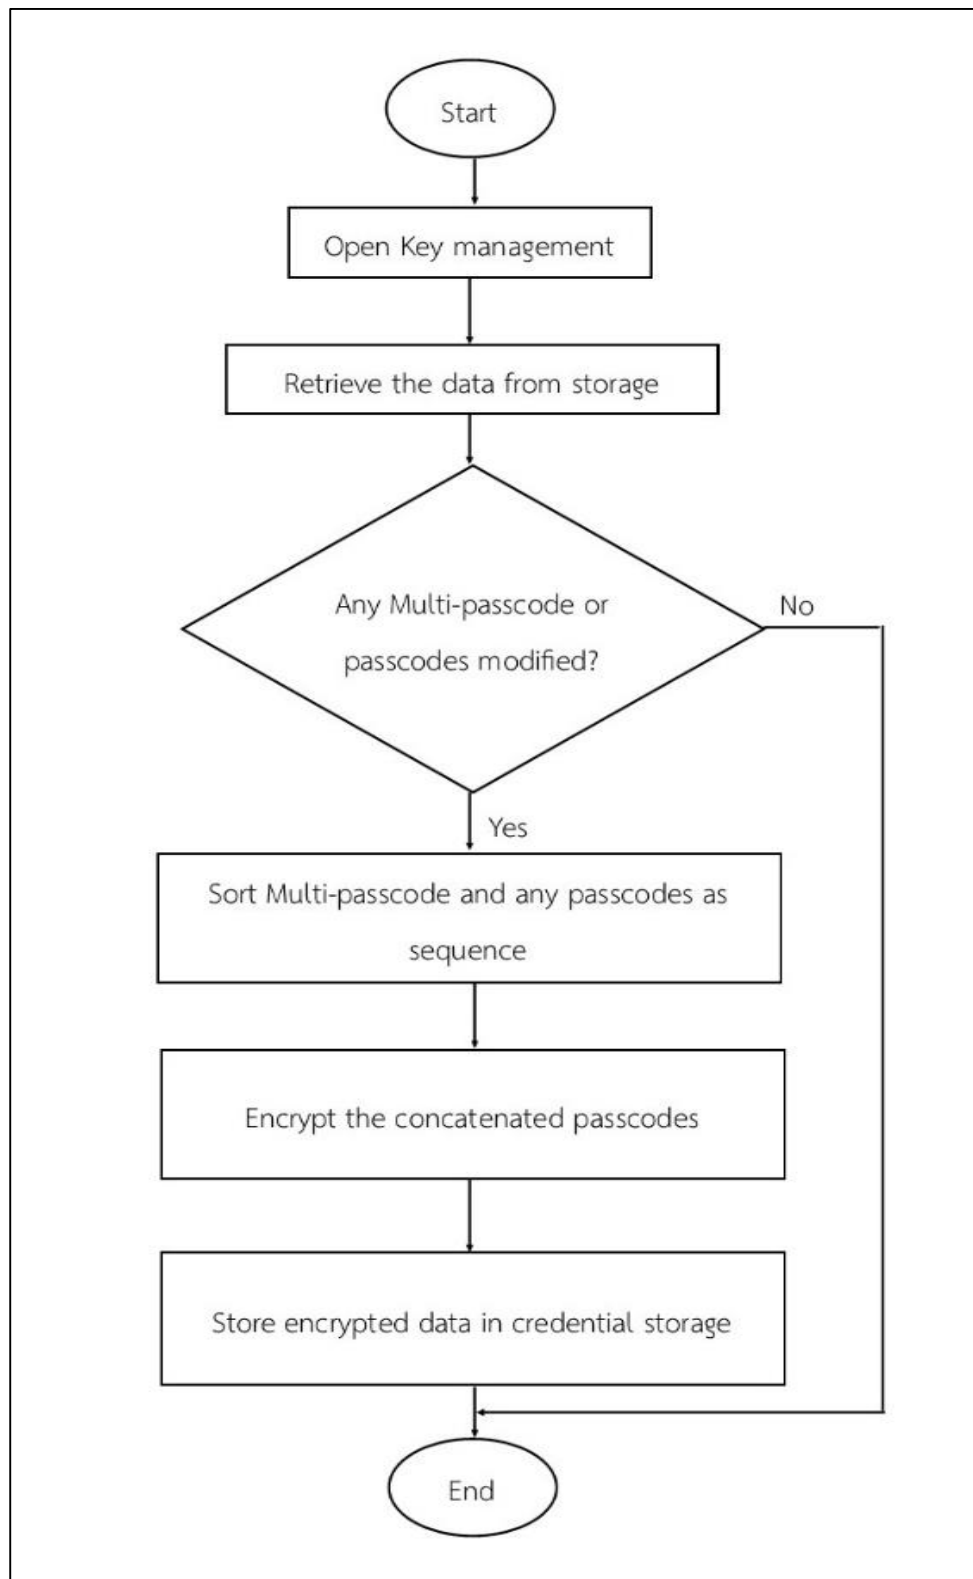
Start

Open Key management

Retrieve the data from storage

Any Multi-passcode or passcodes modified?

No

Yes

Sort Multi-passcode and any passcodes as sequence

Encrypt the concatenated passcodes

Store encrypted data in credential storage

End